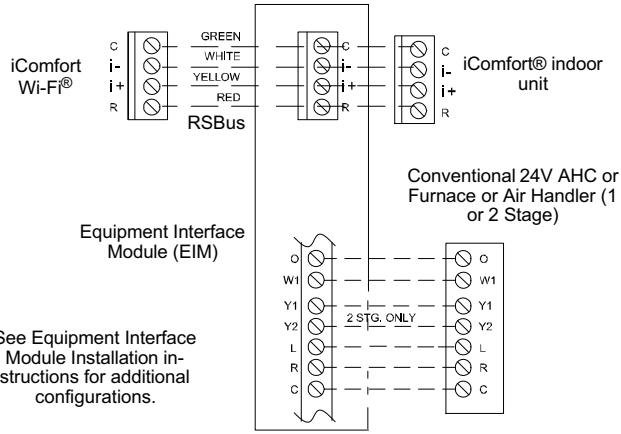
iComfort Wi-Fi®

C
i-
i+
R

GREEN
WHITE
YELLOW
RED

RSBus

C
i-
i+
R

C
i-
i+
R

iComfort® indoor unit

Conventional 24V AHC or Furnace or Air Handler (1 or 2 Stage)

Equipment Interface Module (EIM)

O
W1
Y1
Y2
L
R
C

2 STG. ONLY

O
W1
Y1
Y2
L
R
C

See Equipment Interface Module Installation instructions for additional configurations.